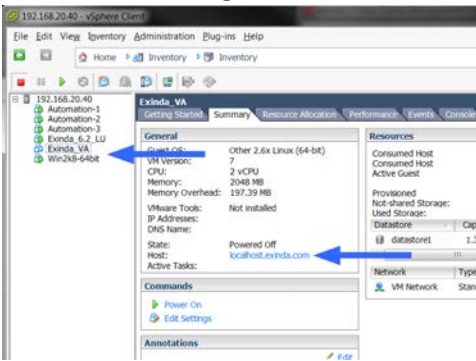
192.168.20.40 - vSphere Client

File Edit View Inventory Administration Plug-ins Help

Home Inventory Inventory

192.168.20.40
Automation-1
Automation-2
Automation-3
Exinda_6.2_LU
Exinda_VA
Win2k8-64bit

Exinda_VA

Getting Started Summary Resource Allocation Performance Events Console

General

Guest OS: Other 2.6x Linux (64-bit)
VM Version: 7
CPU: 2 vCPU
Memory: 2048 MB
Memory Overhead: 197.39 MB

VMware Tools: Not installed
IP Addresses:
DNS Name:

State: Powered Off
Host: localhost.exinda.com
Active Tasks:

Commands

Power On
Edit Settings

Annotations

Edit

Resources

Consumed Host
Consumed Host
Active Guest

Provisioned
Not-shared Storage:
Used Storage:

| Datastore | Cap |
|---|---|
| datastore1 | 1.3 |

| Network | Type |
|---|---|
| VM Network | Stan |